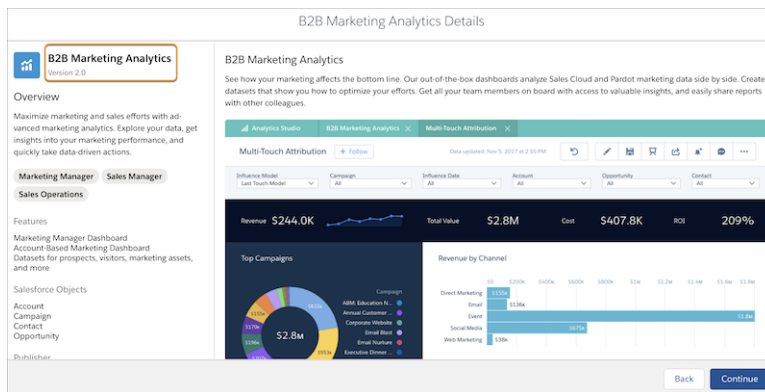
B2B Marketing Analytics Details

B2B Marketing Analytics
Version 2.0

Overview

Maximize marketing and sales efforts with advanced marketing analytics. Explore your data, get insights into your marketing performance, and quickly take data-driven actions.

Marketing Manager
Sales Manager
Sales Operations

Features

Marketing Manager Dashboard
Account-Based Marketing Dashboard
Datasets for prospects, visitors, marketing assets, and more

Salesforce Objects

Account
Campaign
Contact
Opportunity

Publisher

B2B Marketing Analytics

See how your marketing affects the bottom line. Our out-of-the-box dashboards analyze Sales Cloud and Pardot marketing data side by side. Create datasets that show you how to optimize your efforts. Get all your team members on board with access to valuable insights, and easily share reports with other colleagues.

Analytics Studio
B2B Marketing Analytics
Multi-Touch Attribution

Multi-Touch Attribution
+ Follow
Data updated: Nov 5, 2017 at 2:55 PM

| Influence Model | Campaign | Influence Date | Account | Opportunity | Contact |
|---|---|---|---|---|---|
| Last Touch Model | All | All | All | All | All |

Revenue $244.0K
Total Value $2.8M
Cost $407.8K
ROI 209%

Top Campaigns
$2.8M
Campaign
ABM: Education N...
Annual Customer ...
Corporate Website
Email Blast
Email Nurture
Executive Dinner ...

Revenue by Channel
Direct Marketing
Email
Event
Social Media
Web Marketing

Back
Continue